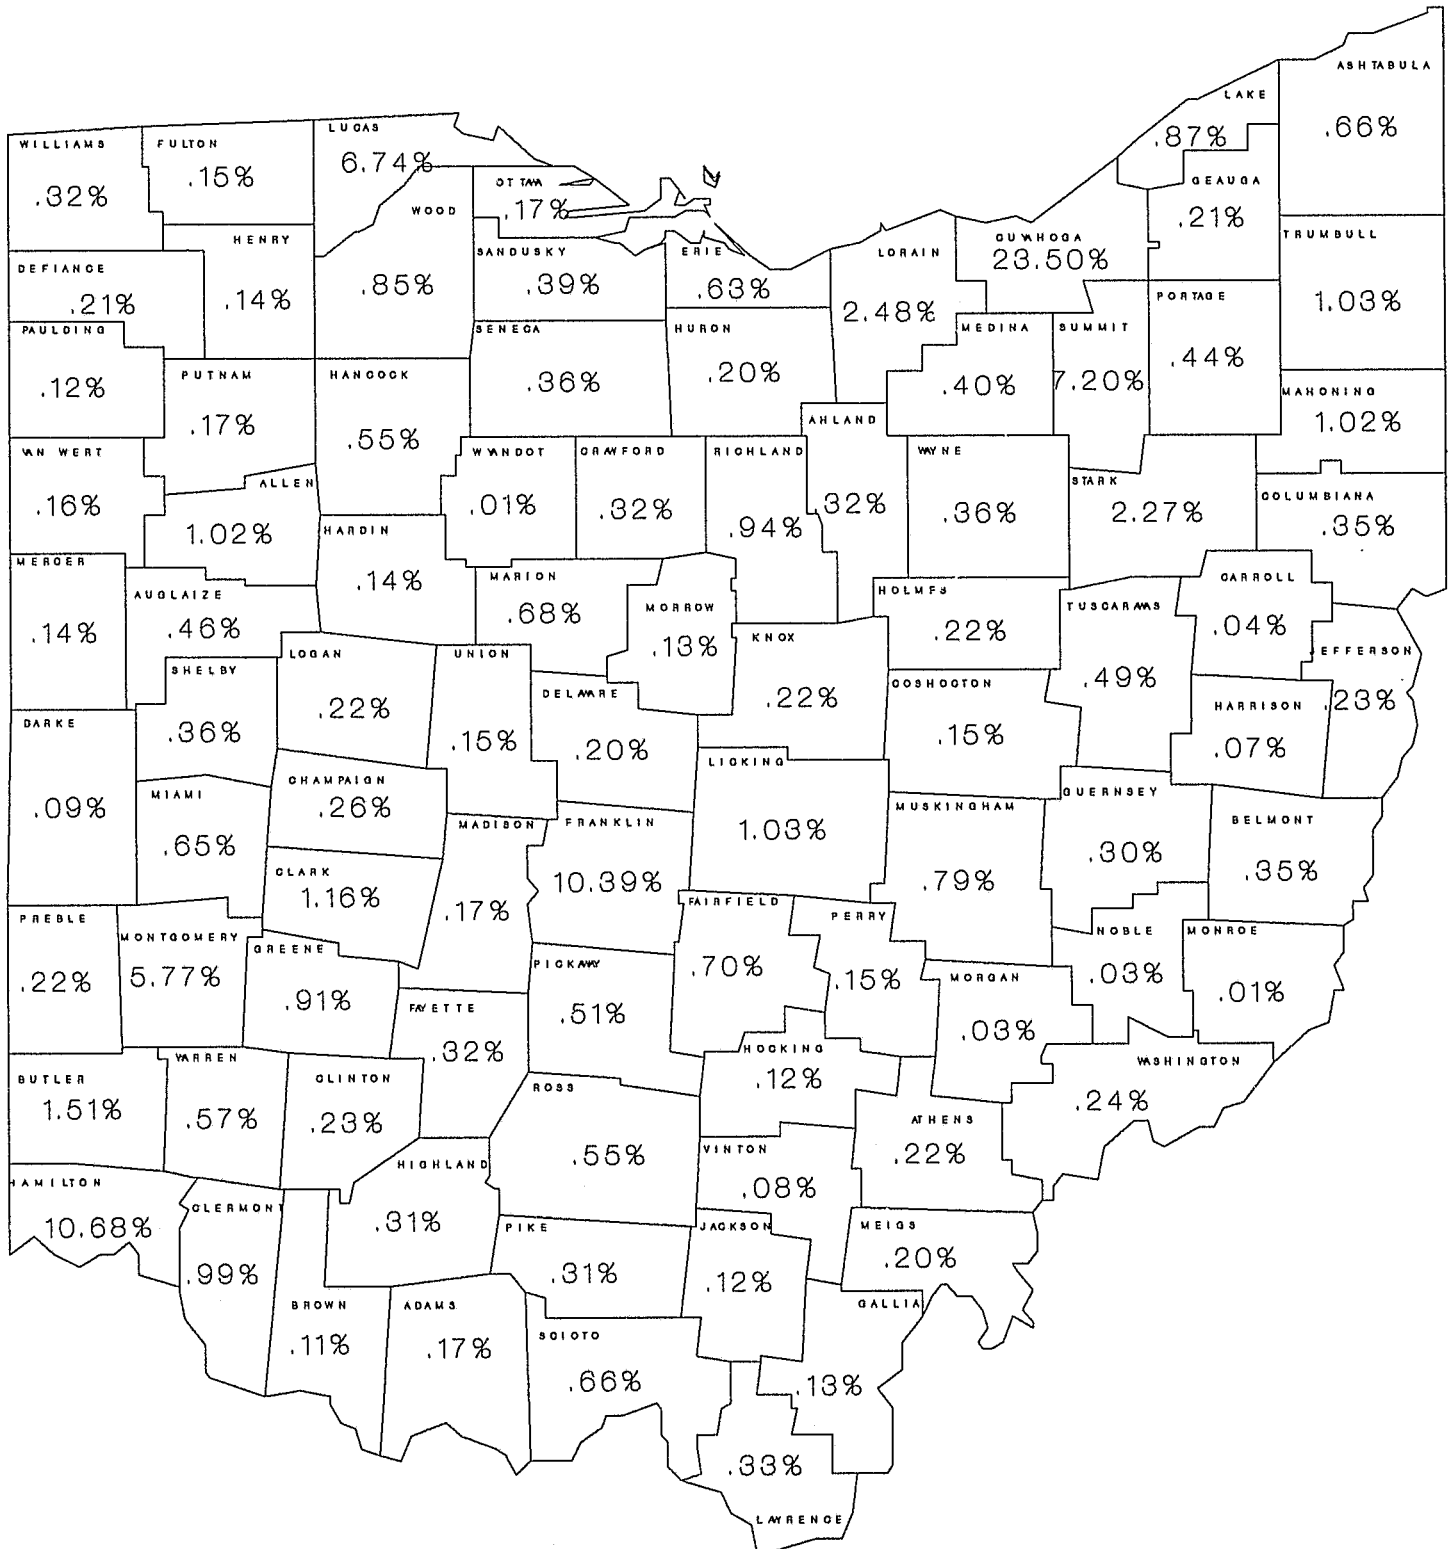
ASHTABULA
.66%

LAKE
.87%

GEAUGA
.21%

TRUMBULL
1.03%

WILLIAMS
.32%

FULTON
.15%

LUCAS
6.74%

OTTAWA
.17%

WOOD
.85%

HENRY
.14%

DEFIANCE
.21%

SANDUSKY
.39%

ERIE
.63%

LORAIN
2.48%

CUYAHOGA
23.50%

PORTAGE
.44%

PAULDING
.12%

PUTNAM
.17%

HANCOCK
.55%

SENECA
.36%

HURON
.20%

MEDINA
.40%

SUMMIT
7.20%

MAHONING
1.02%

AHLAND
.32%

VAN WERT
.16%

ALLEN
1.02%

WYANDOT
.01%

CRAWFORD
.32%

RICHLAND
.94%

WAYNE
.36%

STARK
2.27%

COLUMBIANA
.35%

HARDIN
.14%

MERCER
.14%

AUGLAIZE
.46%

MARION
.68%

MORROW
.13%

HOLMES
.22%

TUSCARAWAS
.49%

CARROLL
.04%

JEFFERSON
.23%

LOGAN
.22%

UNION
.15%

KNOX
.22%

SHELBY
.36%

DELAWARE
.20%

COSHOCTON
.15%

HARRISON
.07%

DARKE
.09%

CHAMPAIGN
.26%

LICKING
1.03%

MIAMI
.65%

MADISON
.17%

FRANKLIN
10.39%

MUSKINGHAM
.79%

GUERNSEY
.30%

BELMONT
.35%

CLARK
1.16%

FAIRFIELD
.70%

PERRY
.15%

NOBLE
.03%

MONROE
.01%

PREBLE
.22%

MONTGOMERY
5.77%

GREENE
.91%

PICKAWAY
.51%

MORGAN
.03%

FAYETTE
.32%

HOCKING
.12%

WASHINGTON
.24%

BUTLER
1.51%

WARREN
.57%

CLINTON
.23%

ROSS
.55%

ATHENS
.22%

HIGHLAND
.31%

VINTON
.08%

HAMILTON
10.68%

CLERMONT
.99%

PIKE
.31%

JACKSON
.12%

MEIGS
.20%

BROWN
.11%

ADAMS
.17%

SCIOTO
.66%

GALLIA
.13%

.33%
LAWRENCE